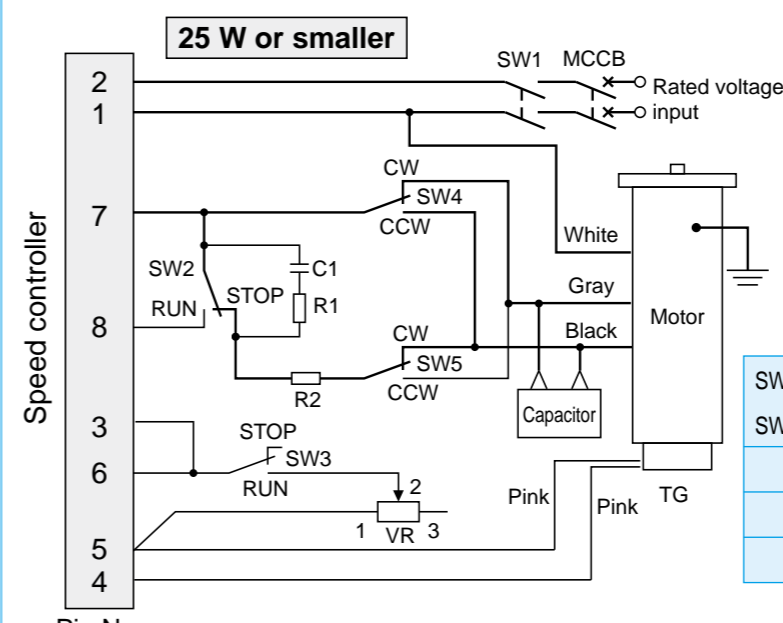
25 W or smaller

Speed controller

2
1
7
8
3
6
5
4

SW1 MCCB
Rated voltage input

CW
SW4
CCW

White

SW2
C1
STOP
R1
RUN

Gray
Black
Motor

CW
SW5
CCW
R2

Capacitor

STOP
SW3
RUN

2
1 VR 3

Pink
Pink
TG

SW
SW